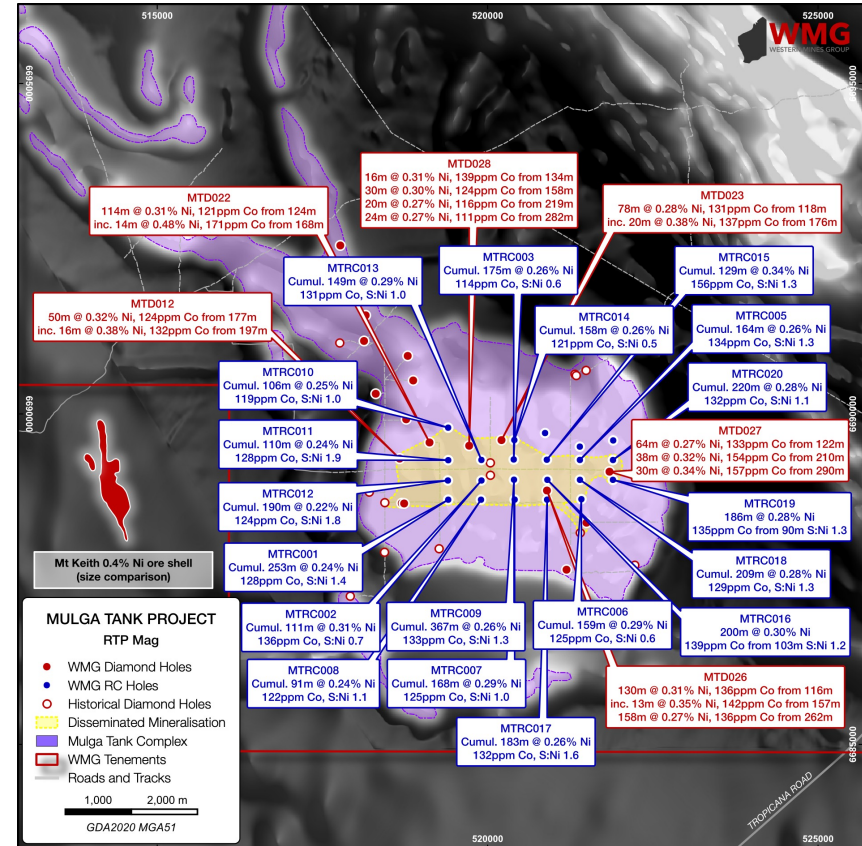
515000
520000
525000
WMG
WESTERN MINES GROUP
6690000
6685000
6680000

MTD028
16m @ 0.31% Ni, 139ppm Co from 134m
30m @ 0.30% Ni, 124ppm Co from 158m
20m @ 0.27% Ni, 116ppm Co from 219m
24m @ 0.27% Ni, 111ppm Co from 282m

MTD022
114m @ 0.31% Ni, 121ppm Co from 124m
inc. 14m @ 0.48% Ni, 171ppm Co from 168m

MTD023
78m @ 0.28% Ni, 131ppm Co from 118m
inc. 20m @ 0.38% Ni, 137ppm Co from 176m

MTRC013
Cumul. 149m @ 0.29% Ni
131ppm Co, S:Ni 1.0

MTRC003
Cumul. 175m @ 0.26% Ni
114ppm Co, S:Ni 0.6

MTRC015
Cumul. 129m @ 0.34% Ni
156ppm Co, S:Ni 1.3

MTD012
50m @ 0.32% Ni, 124ppm Co from 177m
inc. 16m @ 0.38% Ni, 132ppm Co from 197m

MTRC014
Cumul. 158m @ 0.26% Ni
121ppm Co, S:Ni 0.5

MTRC005
Cumul. 164m @ 0.26% Ni
134ppm Co, S:Ni 1.3

MTRC010
Cumul. 106m @ 0.25% Ni
119ppm Co, S:Ni 1.0

MTRC020
Cumul. 220m @ 0.28% Ni
132ppm Co, S:Ni 1.1

MTRC011
Cumul. 110m @ 0.24% Ni
128ppm Co, S:Ni 1.9

MTD027
64m @ 0.27% Ni, 133ppm Co from 122m
38m @ 0.32% Ni, 154ppm Co from 210m
30m @ 0.34% Ni, 157ppm Co from 290m

MTRC012
Cumul. 190m @ 0.22% Ni
124ppm Co, S:Ni 1.8

MTRC019
186m @ 0.28% Ni
135ppm Co from 90m S:Ni 1.3

Mt Keith 0.4% Ni ore shell
(size comparison)

MTRC001
Cumul. 253m @ 0.24% Ni
128ppm Co, S:Ni 1.4

MTRC018
Cumul. 209m @ 0.28% Ni
129ppm Co, S:Ni 1.3

MULGA TANK PROJECT
RTP Mag
WMG Diamond Holes
WMG RC Holes
Historical Diamond Holes
Disseminated Mineralisation
Mulga Tank Complex
WMG Tenements
Roads and Tracks
1,000 2,000 m
GDA2020 MGA51

MTRC002
Cumul. 111m @ 0.31% Ni
136ppm Co, S:Ni 0.7

MTRC009
Cumul. 367m @ 0.26% Ni
133ppm Co, S:Ni 1.3

MTRC006
Cumul. 159m @ 0.29% Ni
125ppm Co, S:Ni 0.6

MTRC016
200m @ 0.30% Ni
139ppm Co from 103m S:Ni 1.2

MTRC008
Cumul. 91m @ 0.24% Ni
122ppm Co, S:Ni 1.1

MTRC007
Cumul. 168m @ 0.29% Ni
125ppm Co, S:Ni 1.0

MTD026
130m @ 0.31% Ni, 136ppm Co from 116m
inc. 13m @ 0.35% Ni, 142ppm Co from 157m
158m @ 0.27% Ni, 136ppm Co from 262m

MTRC017
Cumul. 183m @ 0.26% Ni
132ppm Co, S:Ni 1.6

TROPICANA ROAD